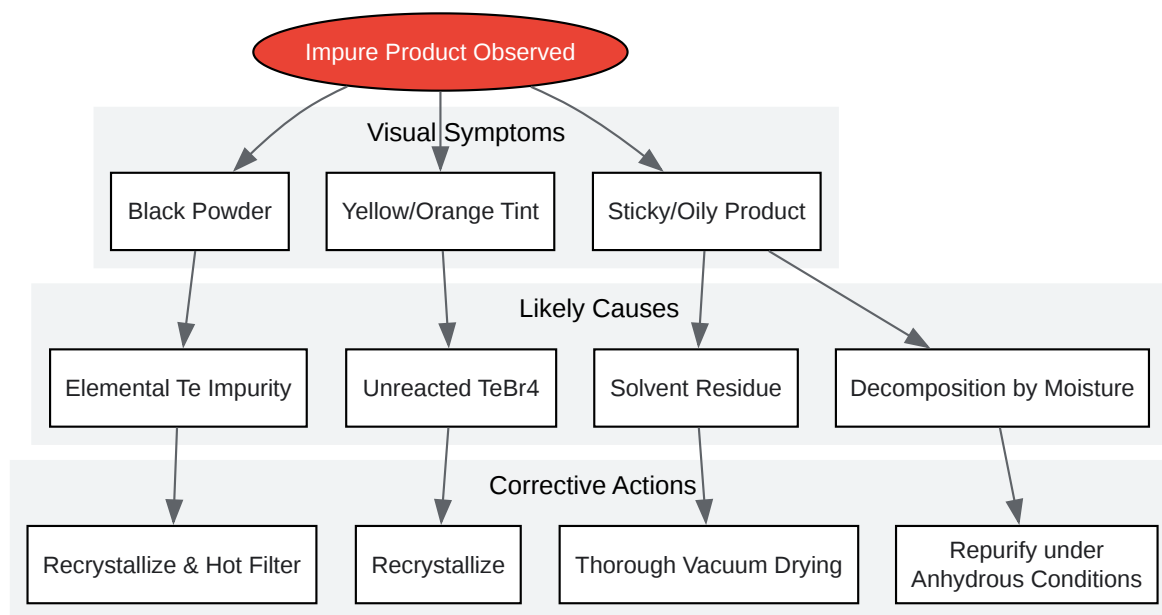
Impure Product Observed

Visual Symptoms

Black Powder

Yellow/Orange Tint

Sticky/Oily Product

Likely Causes

Elemental Te Impurity

Unreacted TeBr4

Solvent Residue

Decomposition by Moisture

Corrective Actions

Recrystallize & Hot Filter

Recrystallize

Thorough Vacuum Drying

Repurify under Anhydrous Conditions